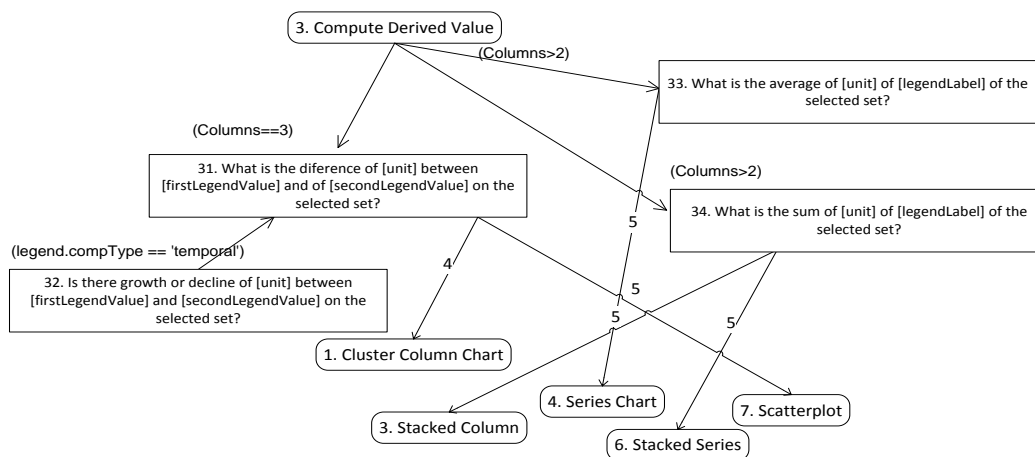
3. Compute Derived Value

(Columns>2)

33. What is the average of [unit] of [legendLabel] of the selected set?

(Columns==3)

31. What is the diference of [unit] between [firstLegendValue] and of [secondLegendValue] on the selected set?

(Columns>2)

34. What is the sum of [unit] of [legendLabel] of the selected set?

5

(legend.compType == 'temporal')

32. Is there growth or decline of [unit] between [firstLegendValue] and [secondLegendValue] on the selected set?

4

5

5

5

1. Cluster Column Chart

4. Series Chart

7. Scatterplot

3. Stacked Column

6. Stacked Series